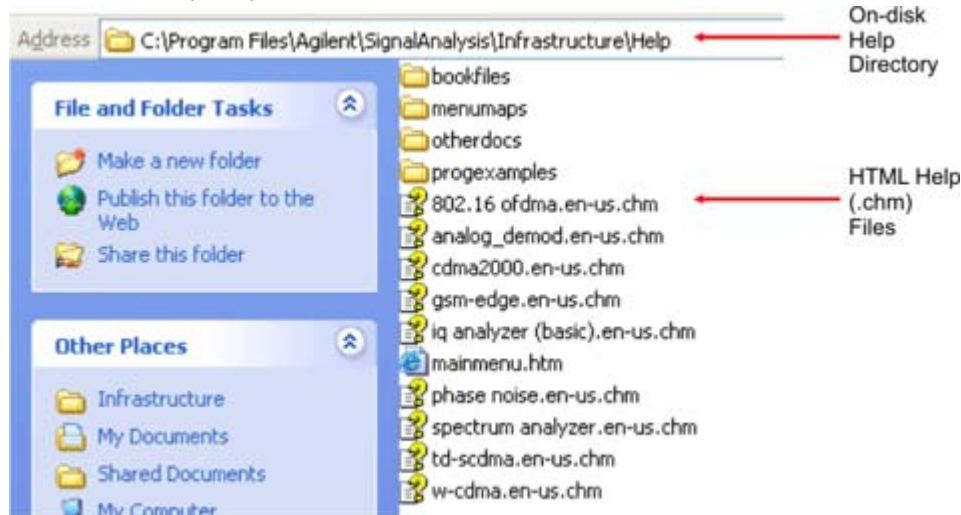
Address C:\Program Files\Agilent\SignalAnalysis\Infrastructure\Help

On-disk Help Directory

File and Folder Tasks

Make a new folder

Publish this folder to the Web

Share this folder

Other Places

Infrastructure

My Documents

Shared Documents

My Computer

bookfiles
menumaps
otherdocs
progexamples
802.16 ofdma.en-us.chm
analog_demod.en-us.chm
cdma2000.en-us.chm
gsm-edge.en-us.chm
iq analyzer (basic).en-us.chm
mainmenu.htm
phase noise.en-us.chm
spectrum analyzer.en-us.chm
td-scdma.en-us.chm
w-cdma.en-us.chm

HTML Help (.chm) Files